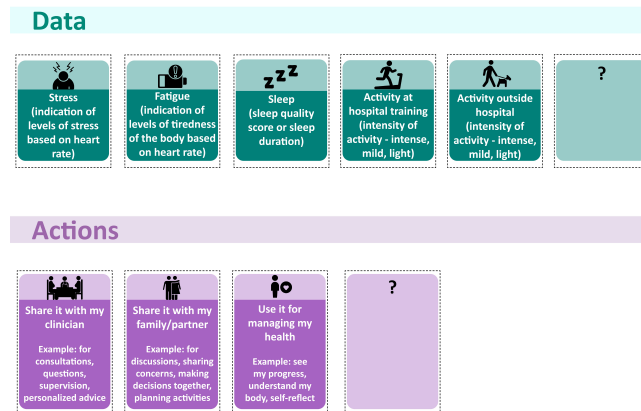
Data

Stress (indication of levels of stress based on heart rate)

Fatigue (indication of levels of tiredness of the body based on heart rate)

z z z

Sleep (sleep quality score or sleep duration)

Activity at hospital training (intensity of activity - intense, mild, light)

Activity outside hospital (intensity of activity - intense, mild, light)

?

Actions

Share it with my clinician

Example: for consultations, questions, supervision, personalized advice

Share it with my family/partner

Example: for discussions, sharing concerns, making decisions together, planning activities

Use it for managing my health

Example: see my progress, understand my body, self-reflect

?